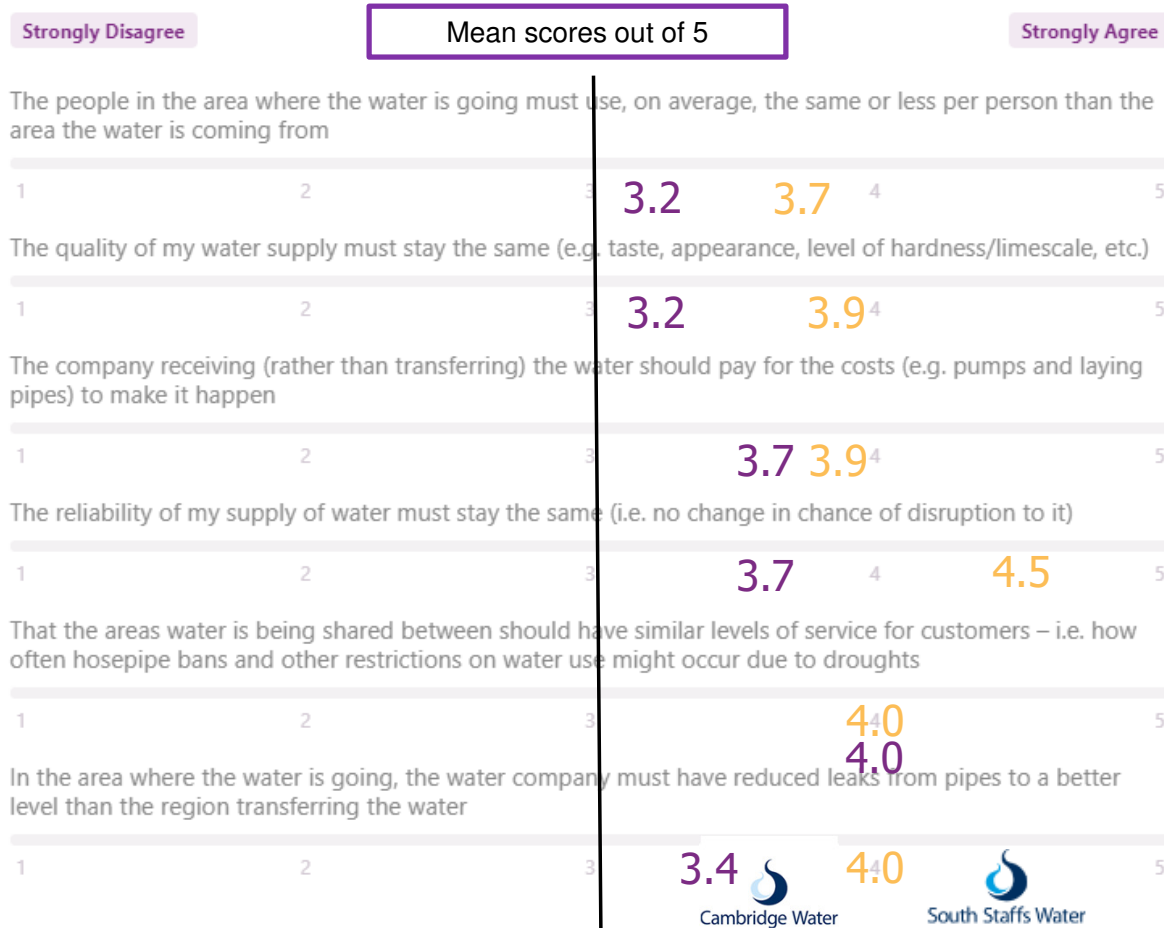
Strongly Disagree

Mean scores out of 5

Strongly Agree

The people in the area where the water is going must use, on average, the same or less per person than the area the water is coming from

1 2 3 3.2 3.7 4 5

The quality of my water supply must stay the same (e.g. taste, appearance, level of hardness/limescale, etc.)

1 2 3 3.2 3.9 4 5

The company receiving (rather than transferring) the water should pay for the costs (e.g. pumps and laying pipes) to make it happen

1 2 3 3.7 3.9 4 5

The reliability of my supply of water must stay the same (i.e. no change in chance of disruption to it)

1 2 3 3.7 4 4.5 5

That the areas water is being shared between should have similar levels of service for customers – i.e. how often hosepipe bans and other restrictions on water use might occur due to droughts

1 2 3 4.0 4 4.0 5

In the area where the water is going, the water company must have reduced leaks from pipes to a better level than the region transferring the water

1 2 3 3.4 4.0 4 5

Cambridge Water

South Staffs Water